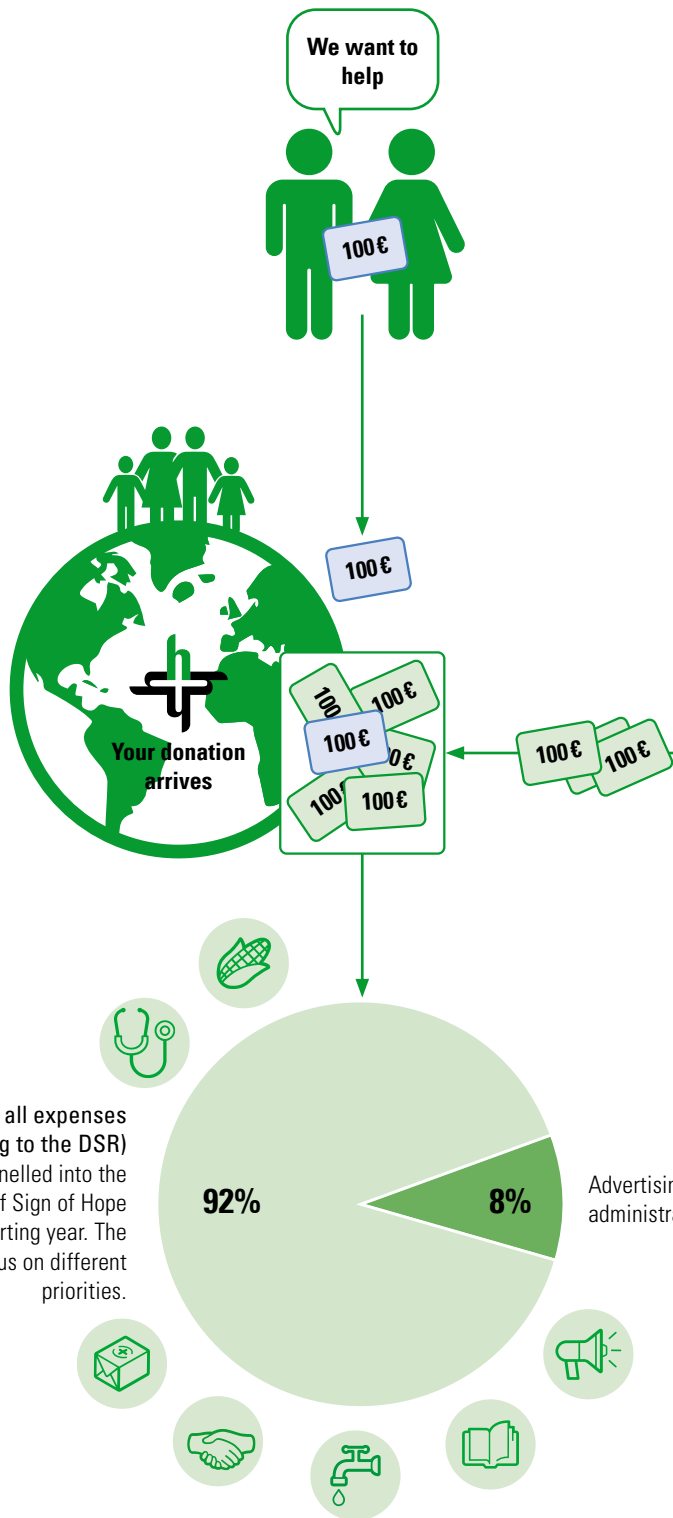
We want to help

100 €

100 €

Your donation arrives

100

100 €

100 €

0 €

100

100 €

100 €

100 €

all expenses
g to the DSR)
nelled into the
f Sign of Hope
rting year. The
us on different
priorities.

92%

8%

Advertisi
administr